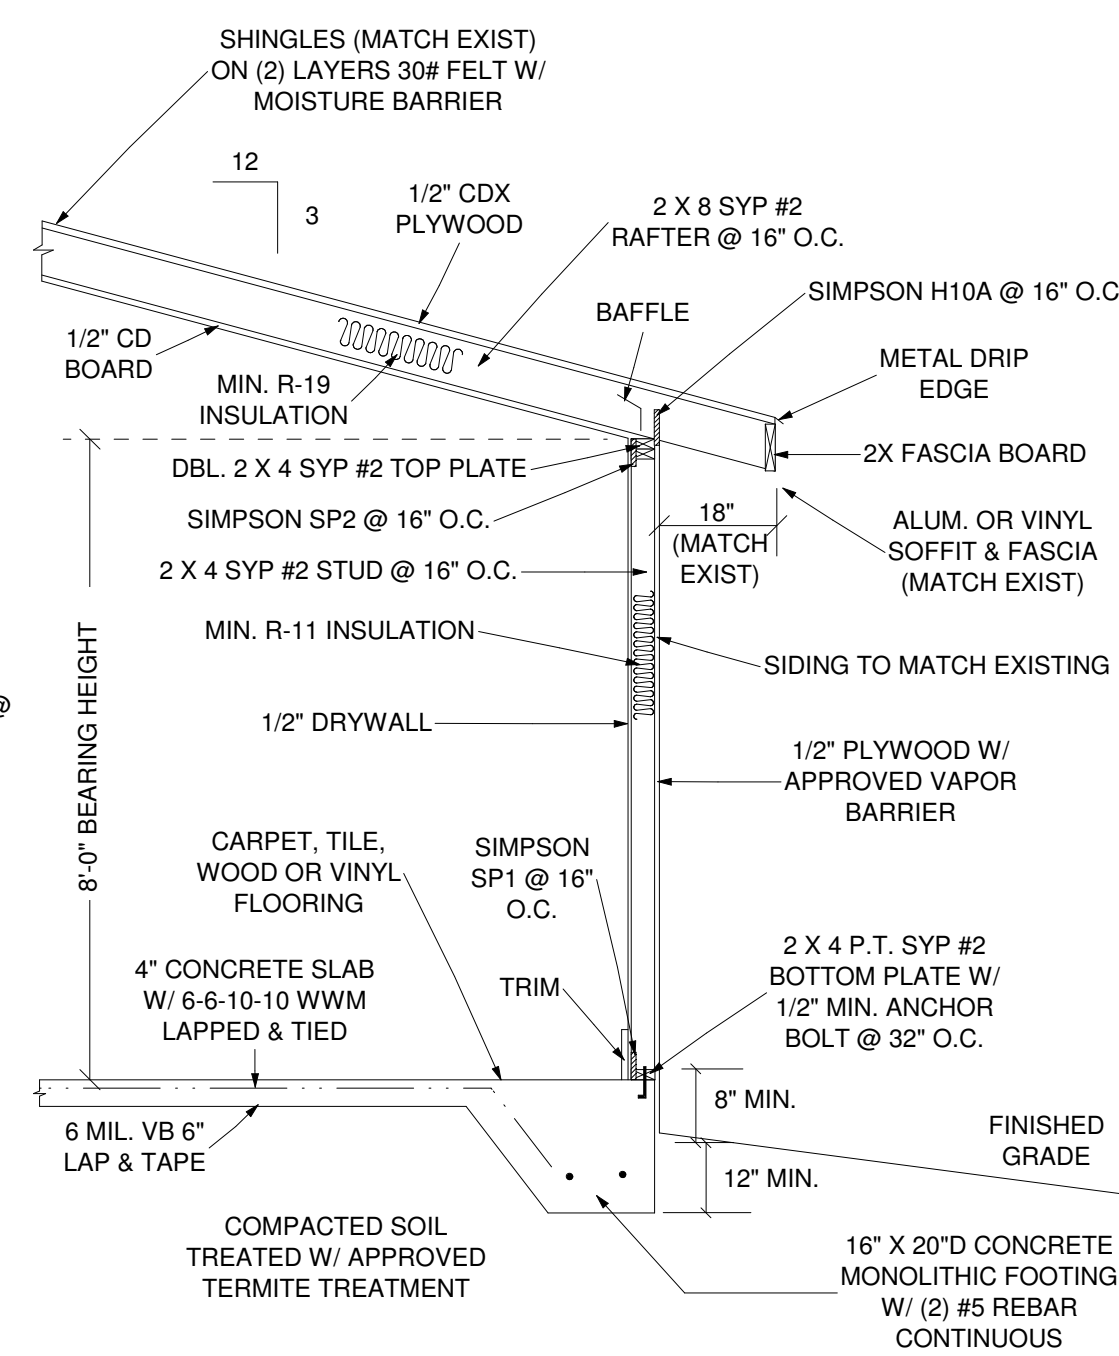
SHINGLES (MATCH EXIST) ON (2) LAYERS 30# FELT W/ MOISTURE BARRIER

12

3

1/2" CDX PLYWOOD

2 X 8 SYP #2 RAFTER @ 16" O.C.

SIMPSON H10A @ 16" O.C

BAFFLE

METAL DRIP EDGE

1/2" CD BOARD

MIN. R-19 INSULATION

2X FASCIA BOARD

DBL. 2 X 4 SYP #2 TOP PLATE

SIMPSON SP2 @ 16" O.C.

18" (MATCH EXIST)

ALUM. OR VINYL SOFFIT & FASCIA (MATCH EXIST)

2 X 4 SYP #2 STUD @ 16" O.C.

MIN. R-11 INSULATION

SIDING TO MATCH EXISTING

8'-0" BEARING HEIGHT

@

1/2" DRYWALL

1/2" PLYWOOD W/ APPROVED VAPOR BARRIER

CARPET, TILE, WOOD OR VINYL FLOORING

SIMPSON SP1 @ 16" O.C.

4" CONCRETE SLAB W/ 6-6-10-10 WWM LAPPED & TIED

TRIM

2 X 4 P.T. SYP #2 BOTTOM PLATE W/ 1/2" MIN. ANCHOR BOLT @ 32" O.C.

8" MIN.

FINISHED GRADE

6 MIL. VB 6" LAP & TAPE

12" MIN.

COMPACTED SOIL TREATED W/ APPROVED TERMITE TREATMENT

16" X 20"D CONCRETE MONOLITHIC FOOTING W/ (2) #5 REBAR CONTINUOUS